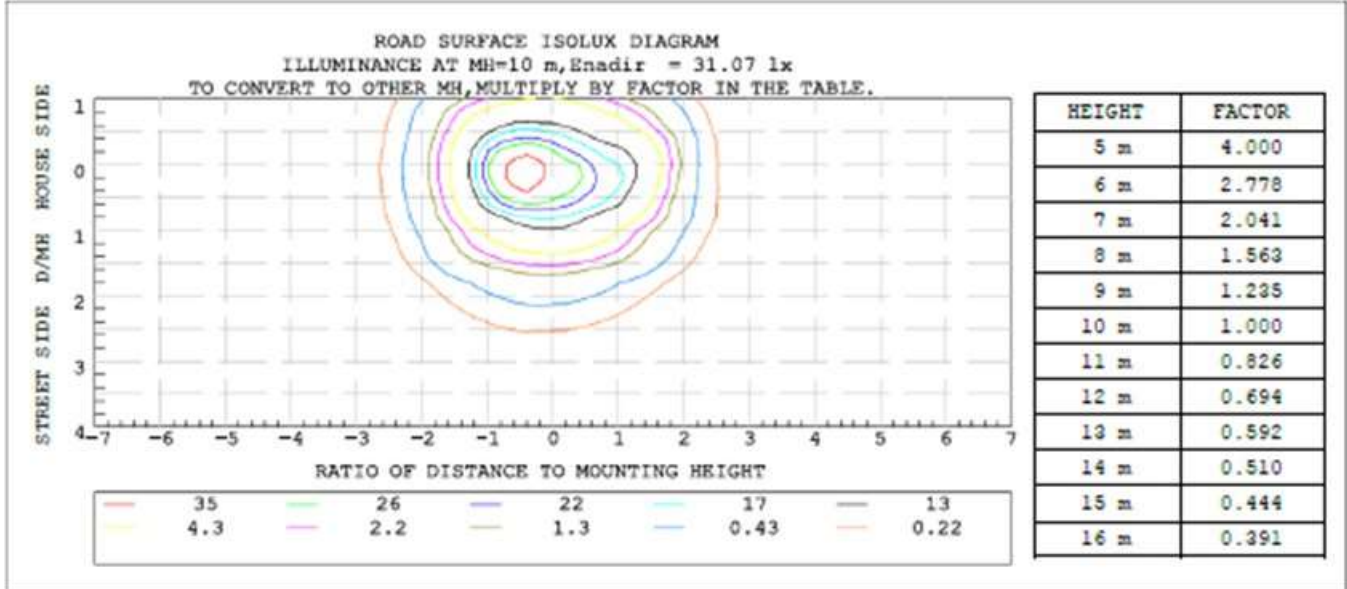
ROAD SURFACE ISOLUX DIAGRAM
ILLUMINANCE AT MH=10 m,Enadir = 31.07 lx
TO CONVERT TO OTHER MH,MULTIPLY BY FACTOR IN THE TABLE.

STREET SIDE D/MH HOUSE SIDE

1
0
1
2
3
4

-7 -6 -5 -4 -3 -2 -1 0 1 2 3 4 5 6 7

RATIO OF DISTANCE TO MOUNTING HEIGHT

35 26 22 17 13
4.3 2.2 1.3 0.43 0.22

| HEIGHT | FACTOR |
|---|---|
| 5 m | 4.000 |
| 6 m | 2.778 |
| 7 m | 2.041 |
| 8 m | 1.563 |
| 9 m | 1.235 |
| 10 m | 1.000 |
| 11 m | 0.826 |
| 12 m | 0.694 |
| 13 m | 0.592 |
| 14 m | 0.510 |
| 15 m | 0.444 |
| 16 m | 0.391 |